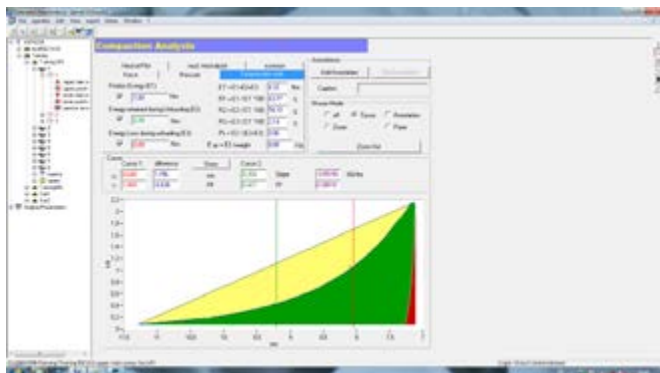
Compaction Analysis

Annotation

Edit Annotation

Caption

Recall

Energy released during unloading (E2)

Energy Loss during unloading (E3)

E1 = E1+E2+E3

Zoom Out

Cursor 1

difference

Cursor 2

Slope

Zoom

Zoom

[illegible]